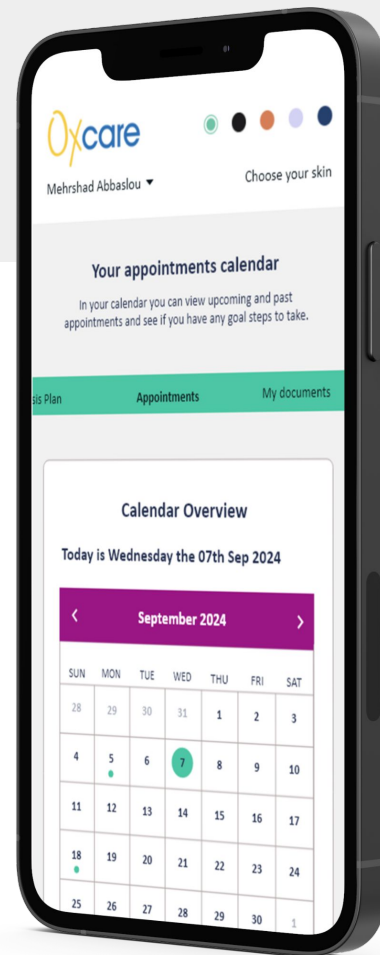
Oxcare

Mehrshad Abbaslou ▾

Choose your skin

Your appointments calendar

In your calendar you can view upcoming and past appointments and see if you have any goal steps to take.

sis Plan Appointments My documents

Calendar Overview

Today is Wednesday the 07th Sep 2024

‹ September 2024 ›

| SUN | MON | TUE | WED | THU | FRI | SAT |
|---|---|---|---|---|---|---|
| 28 | 29 | 30 | 31 | 1 | 2 | 3 |
| 4 | 5 | 6 | 7 | 8 | 9 | 10 |
| 11 | 12 | 13 | 14 | 15 | 16 | 17 |
| 18 | 19 | 20 | 21 | 22 | 23 | 24 |
| 25 | 26 | 27 | 28 | 29 | 30 | 1 |